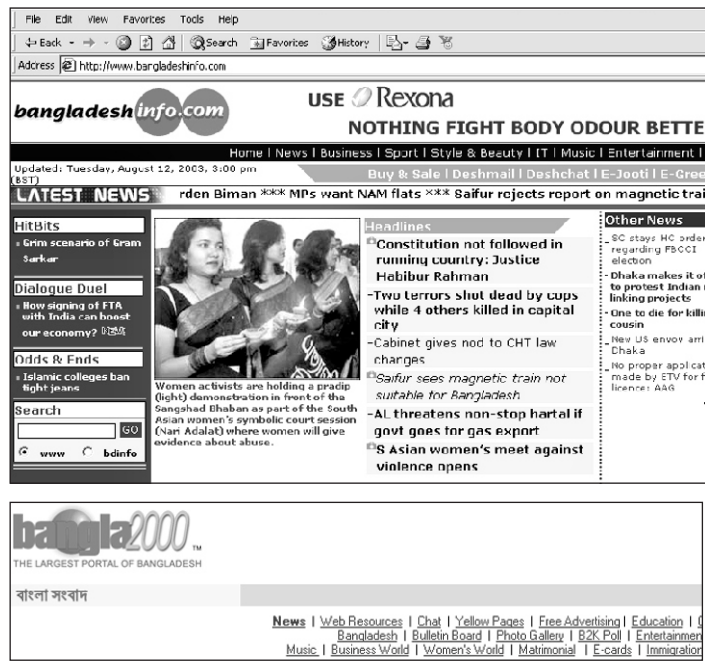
File Edit View Favorites Tools Help

Back Search Favorites History

Address http://www.bangladeshinfo.com

bangladeshinfo.com

USE Rexona
NOTHING FIGHT BODY ODOUR BETTE

Home | News | Business | Sport | Style & Beauty | IT | Music | Entertainment |

Updated: Tuesday, August 12, 2003, 3:00 pm (BST)

Buy & Sale | Deshmail | Deshchat | E-Jooti | E-Gree

LATEST NEWS rden Biman *** MPs want NAM flats *** Saifur rejects report on magnetic trai

HitBits
Grim scenario of Gram Sarkar

Dialogue Duel
How signing of FTA with India can boost our economy?

Odds & Ends
Islamic colleges ban tight jeans

Search
GO
www bdinfo

Women activists are holding a pradip (light) demonstration in front of the Sangshad Bhaban as part of the South Asian women's symbolic court session (Nari Adalat) where women will give evidence about abuse.

Headlines
Constitution not followed in running country: Justice Habibur Rahman
-Two terrors shot dead by cops while 4 others killed in capital city
-Cabinet gives nod to CHT law changes
Saifur sees magnetic train not suitable for Bangladesh
-AL threatens non-stop hartal if govt goes for gas export
S Asian women's meet against violence opens

Other News
SC stays HC order regarding FBCCI election
Dhaka makes it of to protest Indian r linking projects
One to die for killi cousin
New US envoy arri Dhaka
No proper appl cat made by ETV for f licence: AAG

bangla2000 TM
THE LARGEST PORTAL OF BANGLADESH

বাংলা সংবাদ

News | Web Resources | Chat | Yellow Pages | Free Advertising | Education |
Bangladesh | Bulletin Board | Photo Gallery | B2K Poll | Entertainmen
Music | Business World | Women's World | Matrimonial | E-cards | Immigratio